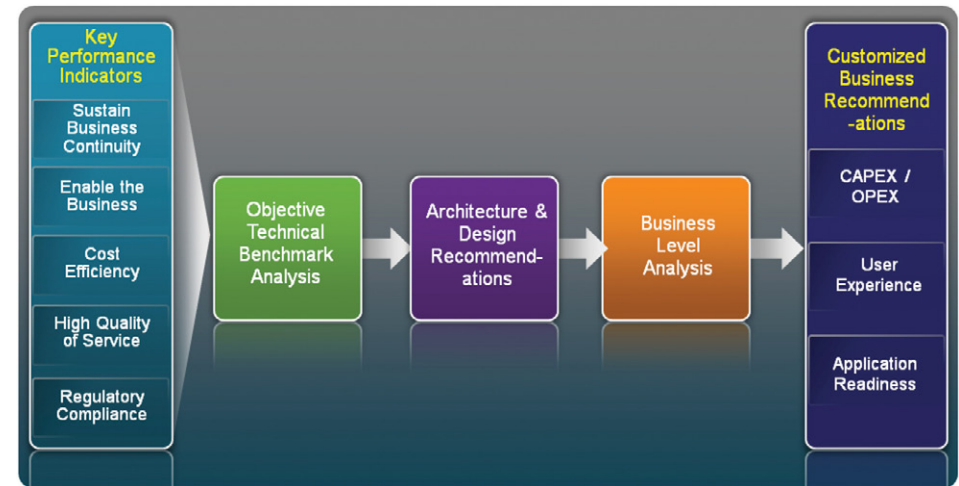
Key Performance Indicators

Sustain Business Continuity

Enable the Business

Cost Efficiency

High Quality of Service

Regulatory Compliance

Objective Technical Benchmark Analysis

Architecture & Design Recommendations

Business Level Analysis

Customized Business Recommendations

CAPEX / OPEX

User Experience

Application Readiness